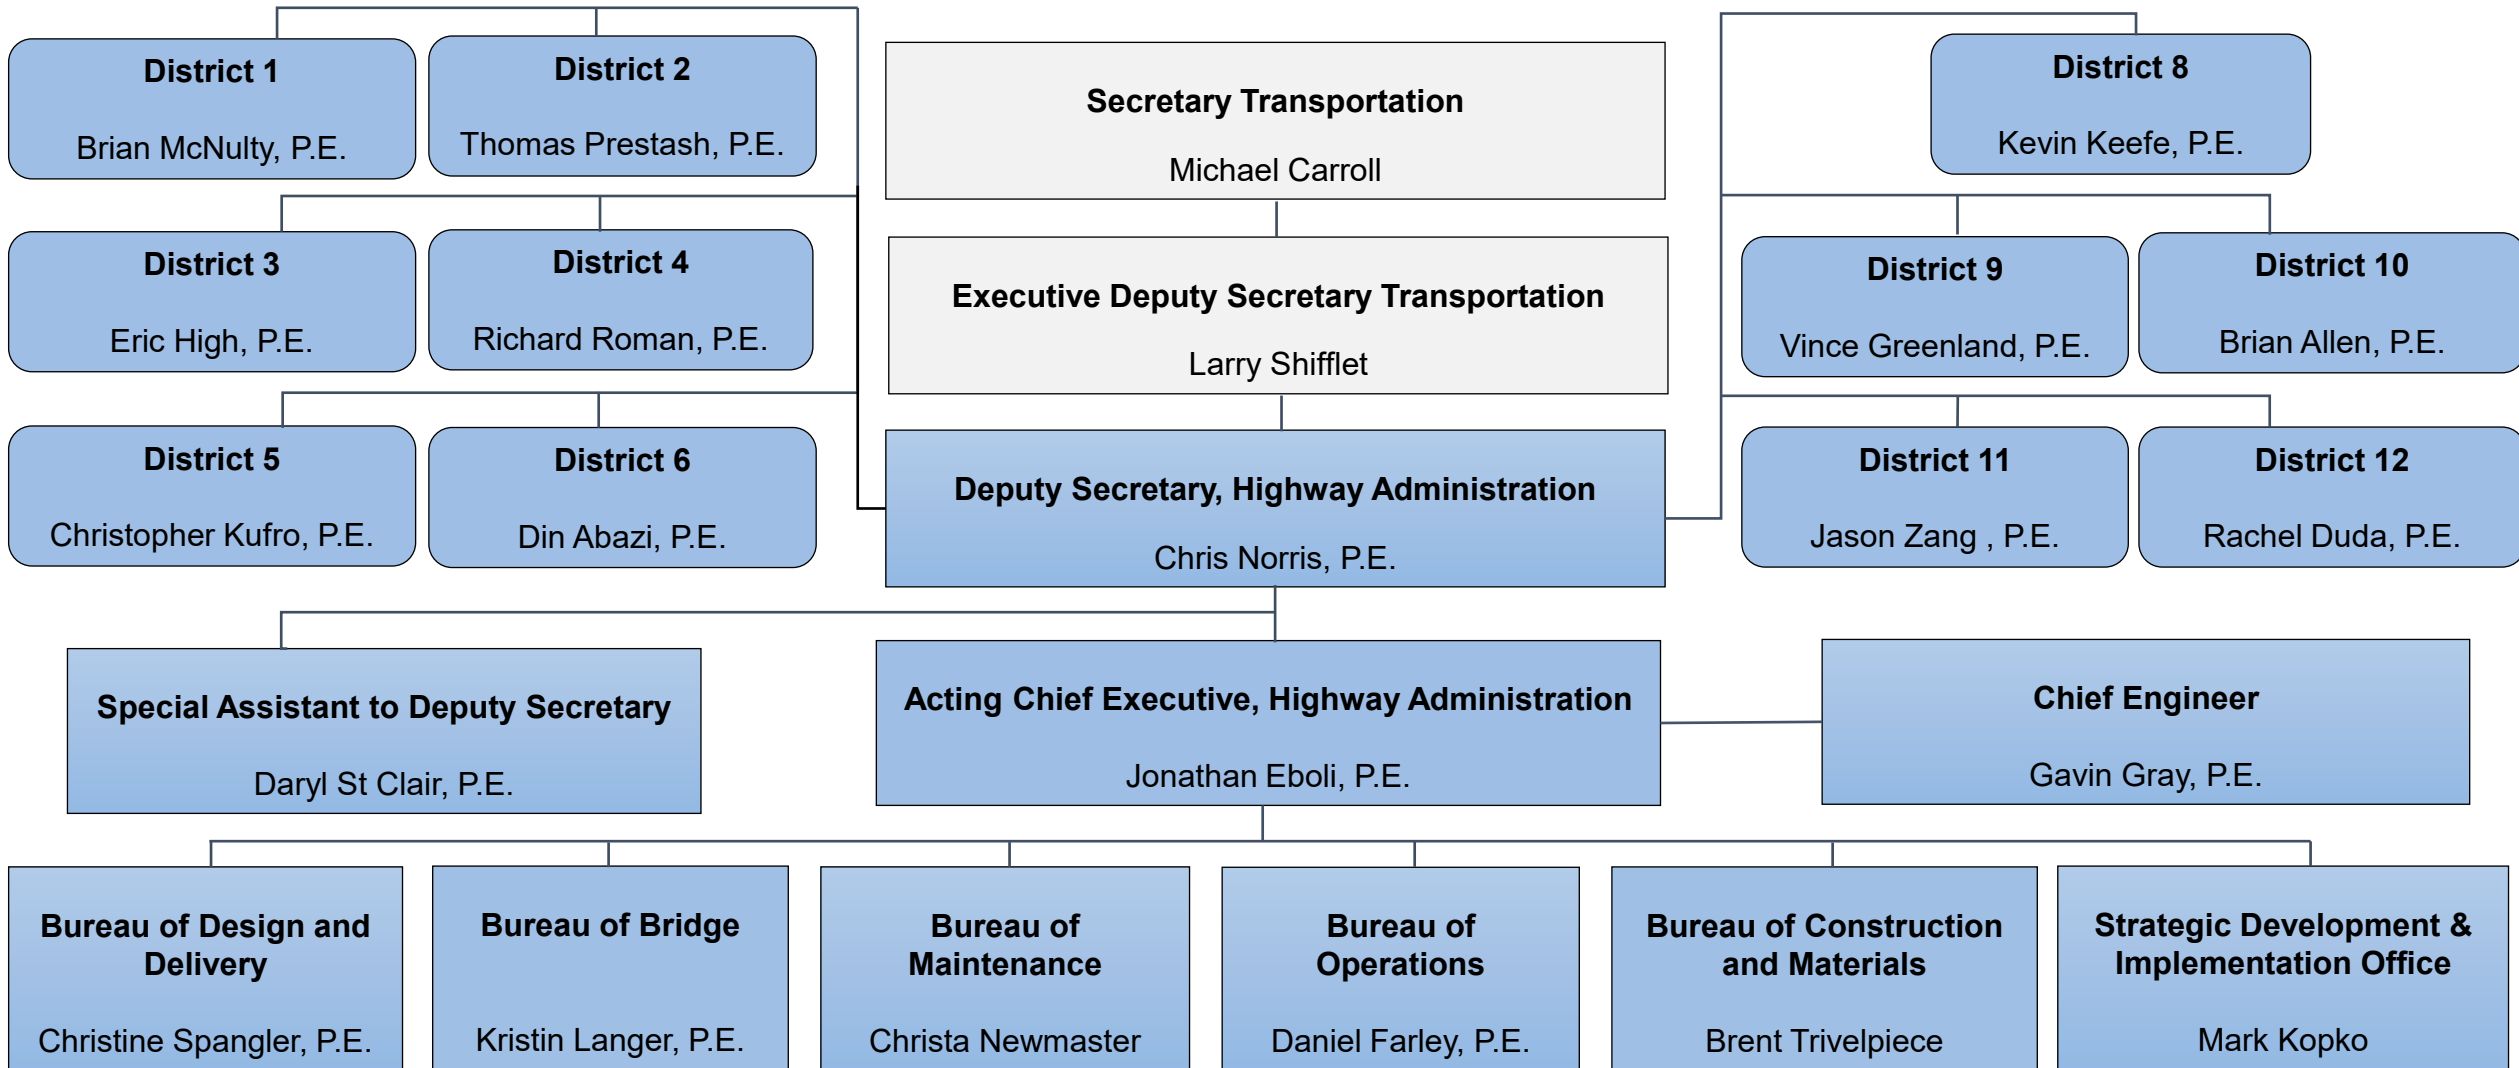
District 1
Brian McNulty, P.E.

District 2
Thomas Prestash, P.E.

Secretary Transportation
Michael Carroll

District 8
Kevin Keefe, P.E.

District 3
Eric High, P.E.

District 4
Richard Roman, P.E.

Executive Deputy Secretary Transportation
Larry Shifflet

District 9
Vince Greenland, P.E.

District 10
Brian Allen, P.E.

District 5
Christopher Kufro, P.E.

District 6
Din Abazi, P.E.

Deputy Secretary, Highway Administration
Chris Norris, P.E.

District 11
Jason Zang , P.E.

District 12
Rachel Duda, P.E.

Special Assistant to Deputy Secretary
Daryl St Clair, P.E.

Acting Chief Executive, Highway Administration
Jonathan Eboli, P.E.

Chief Engineer
Gavin Gray, P.E.

Bureau of Design and Delivery
Christine Spangler, P.E.

Bureau of Bridge
Kristin Langer, P.E.

Bureau of Maintenance
Christa Newmaster

Bureau of Operations
Daniel Farley, P.E.

Bureau of Construction and Materials
Brent Trivelpiece

Strategic Development & Implementation Office
Mark Kopko